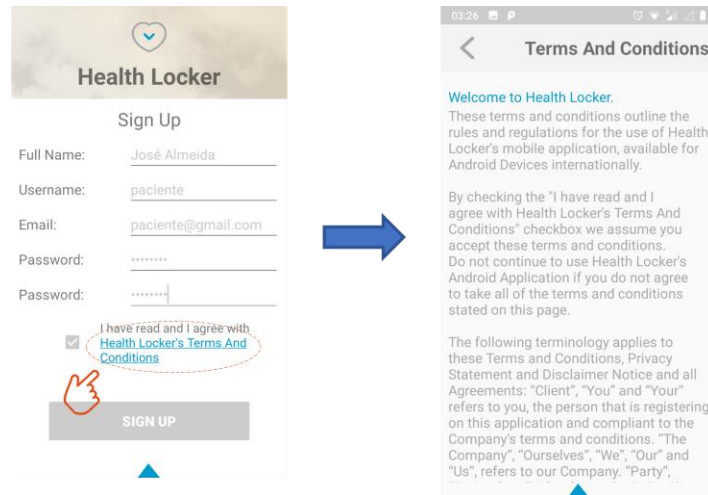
Health Locker

Sign Up

Full Name: José Almeida

Username: paciente

Email: paciente@gmail.com

Password: ••••••••

Password: ••••••••

I have read and I agree with Health Locker's Terms And Conditions

SIGN UP

03:26

Terms And Conditions

Welcome to Health Locker.

These terms and conditions outline the rules and regulations for the use of Health Locker's mobile application, available for Android Devices internationally.

By checking the "I have read and I agree with Health Locker's Terms And Conditions" checkbox we assume you accept these terms and conditions. Do not continue to use Health Locker's Android Application if you do not agree to take all of the terms and conditions stated on this page.

The following terminology applies to these Terms and Conditions, Privacy Statement and Disclaimer Notice and all Agreements: "Client", "You" and "Your" refers to you, the person that is registering on this application and compliant to the Company's terms and conditions. "The Company", "Ourselves", "We", "Our" and "Us", refers to our Company. "Party",